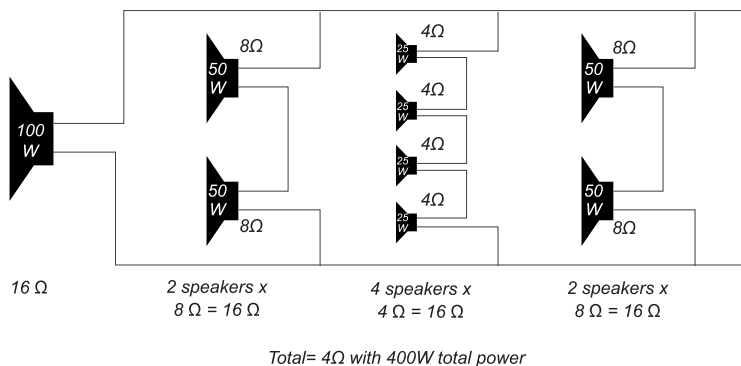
100 W

50 W

$8\Omega$

50 W

$8\Omega$

25 W

$4\Omega$

25 W

$4\Omega$

25 W

$4\Omega$

25 W

$4\Omega$

50 W

$8\Omega$

50 W

$8\Omega$

$16\ \Omega$

2 speakers x $8\ \Omega = 16\ \Omega$

4 speakers x $4\ \Omega = 16\ \Omega$

2 speakers x $8\ \Omega = 16\ \Omega$

Total= $4\Omega$ with 400W total power